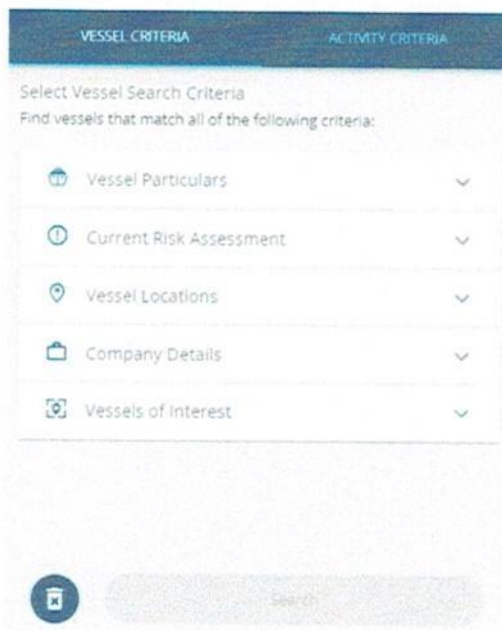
VESSEL CRITERIA

ACTIVITY CRITERIA

Select Vessel Search Criteria

Find vessels that match all of the following criteria:

Vessel Particulars

Current Risk Assessment

Vessel Locations

Company Details

Vessels of Interest

Search